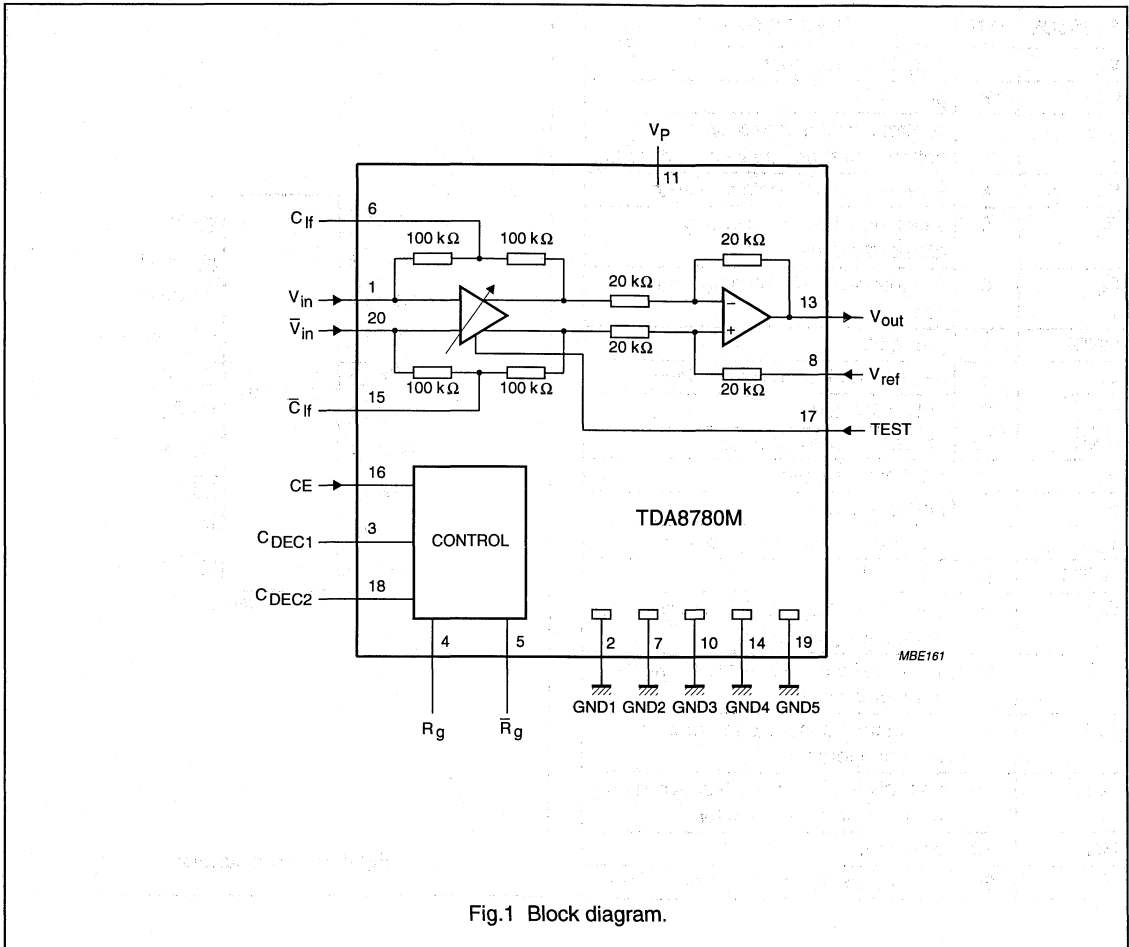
$V_P$

11

$C_{lf}$

6

100 kΩ

100 kΩ

20 kΩ

$V_{in}$

1

20 kΩ

13

$V_{out}$

$\overline{V}_{in}$

20

20 kΩ

−

+

100 kΩ

100 kΩ

8

$V_{ref}$

20 kΩ

$\overline{C}_{lf}$

15

17

TEST

CE

16

TDA8780M

$C_{DEC1}$

3

CONTROL

$C_{DEC2}$

18

4

5

2

7

10

14

19

MBE161

$R_g$

$\overline{R}_g$

GND1 GND2 GND3 GND4 GND5

Fig.1 Block diagram.